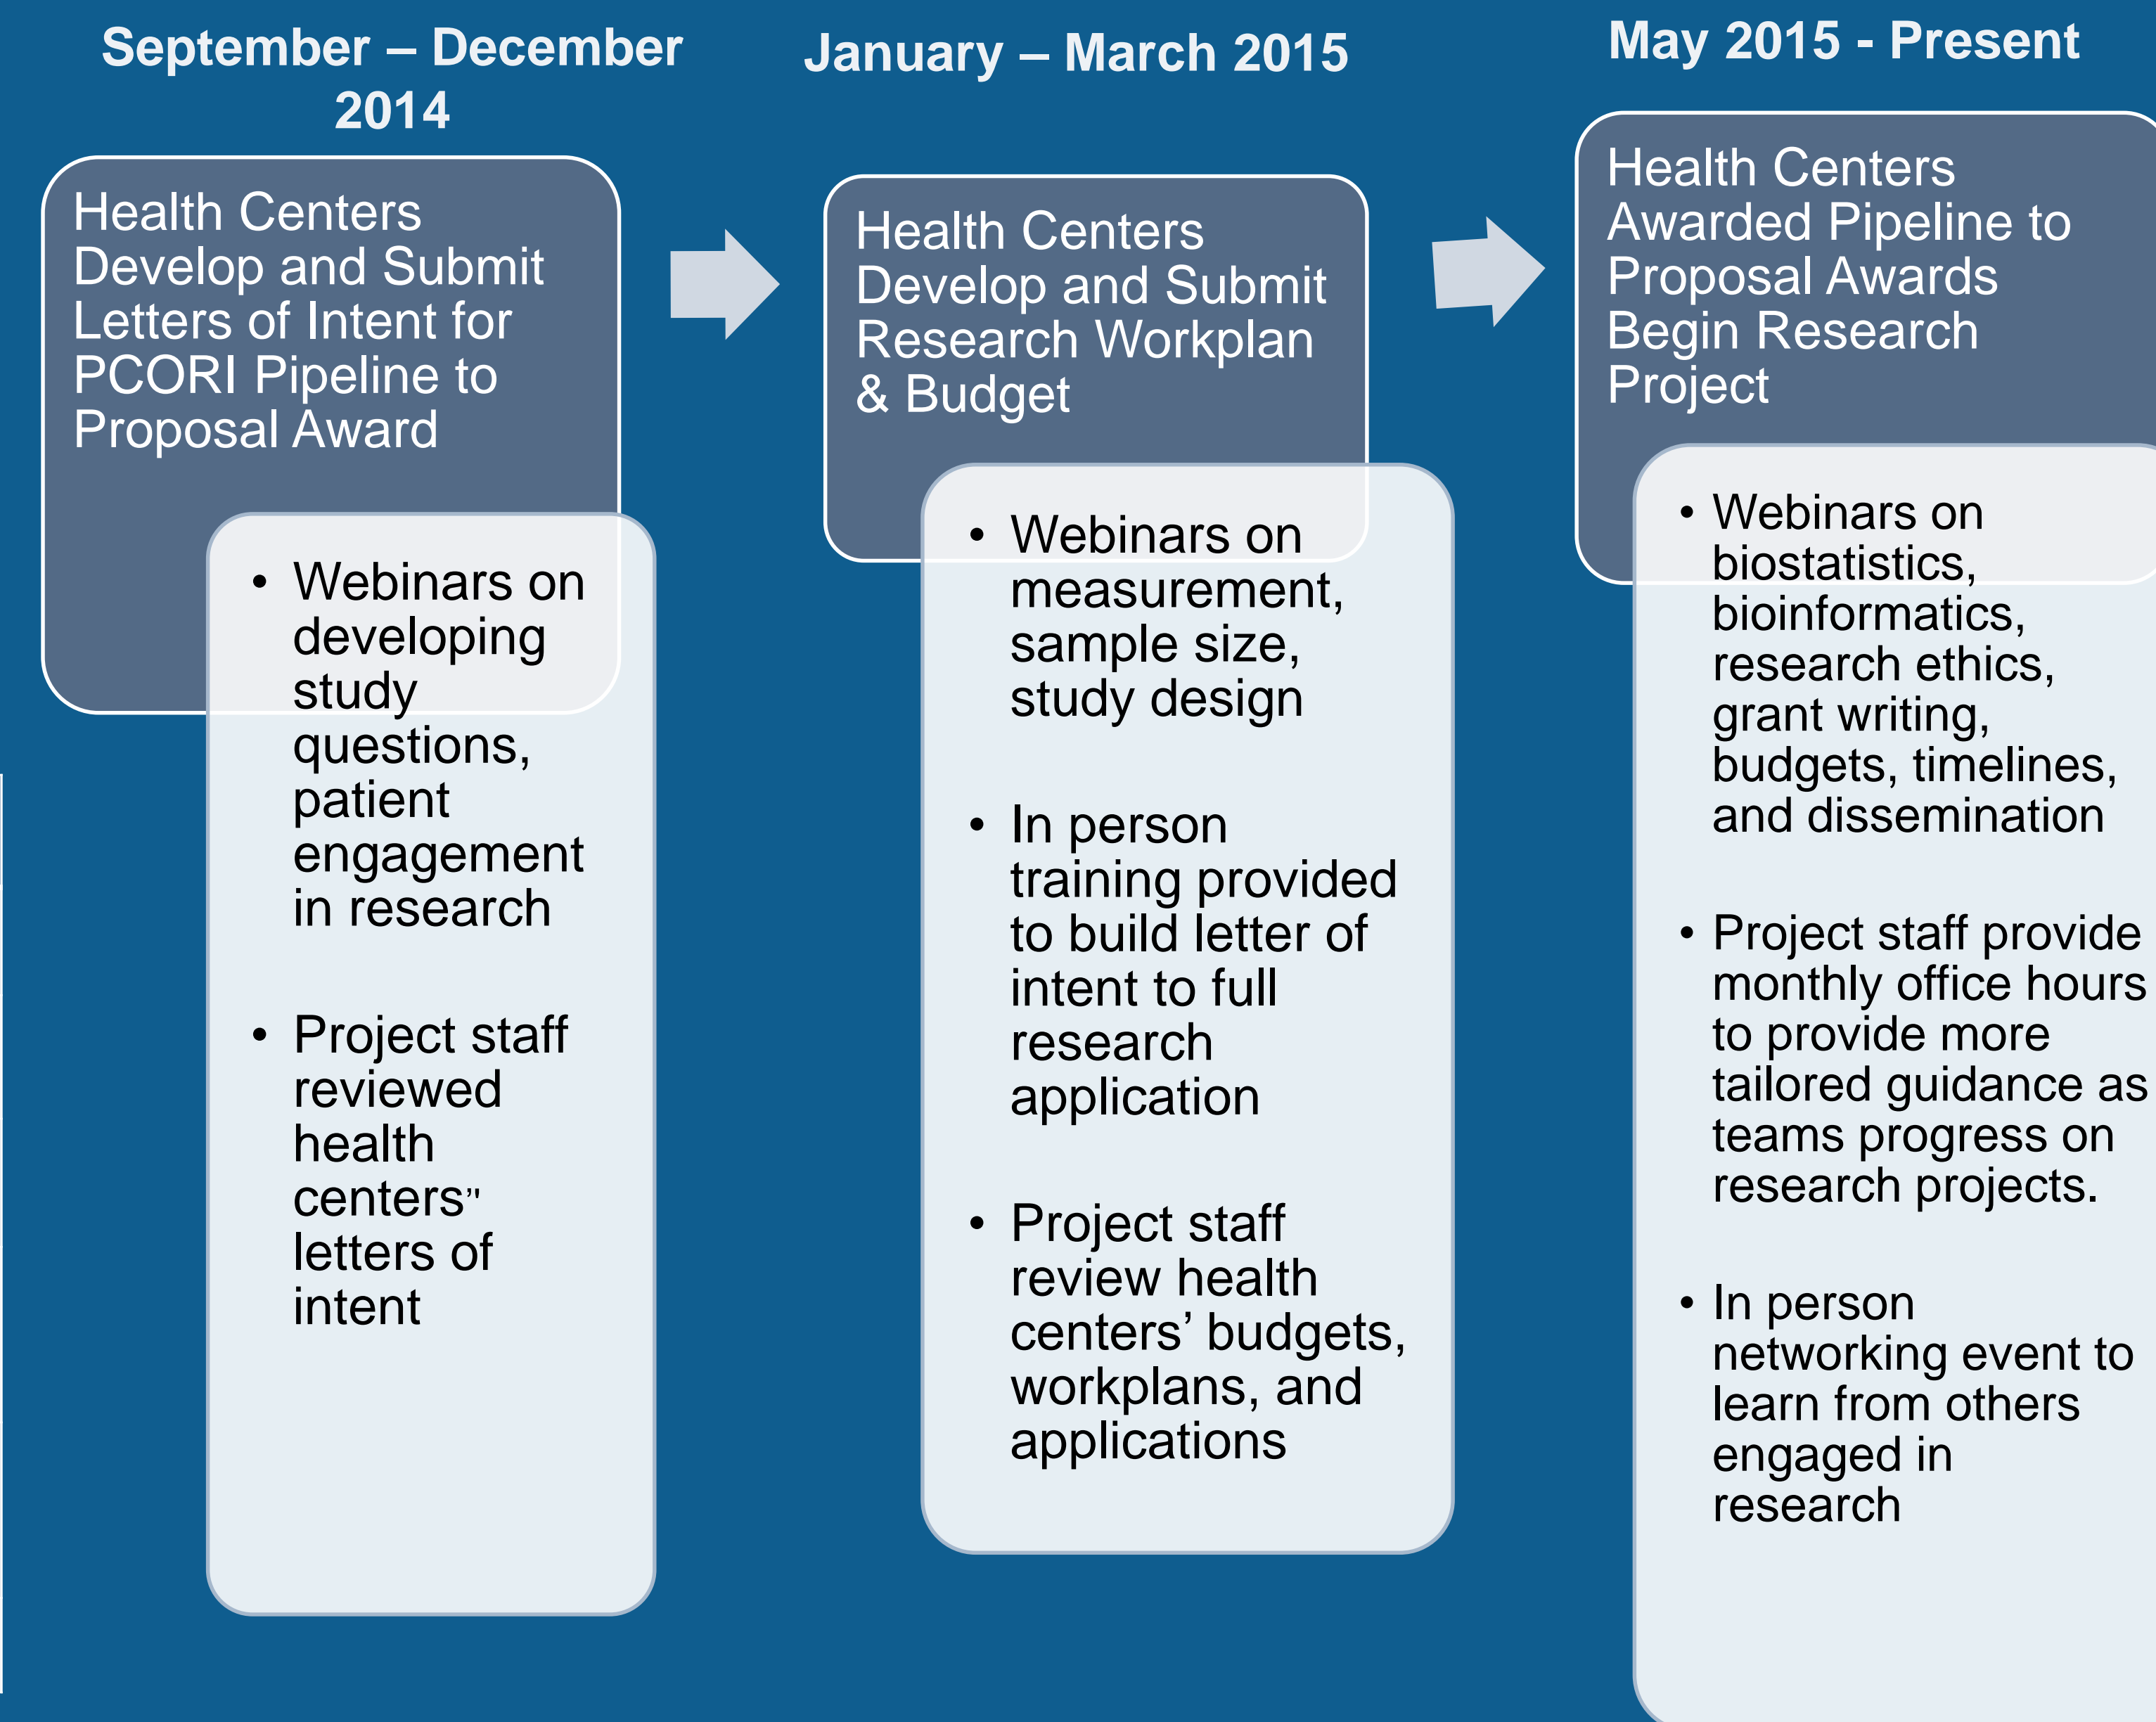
September – December 2014

Health Centers Develop and Submit Letters of Intent for PCORI Pipeline to Proposal Award

- Webinars on developing study questions, patient engagement in research
- Project staff reviewed health centers" letters of intent

January – March 2015

Health Centers Develop and Submit Research Workplan & Budget

- Webinars on measurement, sample size, study design
- In person training provided to build letter of intent to full research application
- Project staff review health centers' budgets, workplans, and applications

May 2015 - Present

Health Centers Awarded Pipeline to Proposal Awards Begin Research Project

- Webinars on biostatistics, bioinformatics, research ethics, grant writing, budgets, timelines, and dissemination
- Project staff provide monthly office hours to provide more tailored guidance as teams progress on research projects.
- In person networking event to learn from others engaged in research